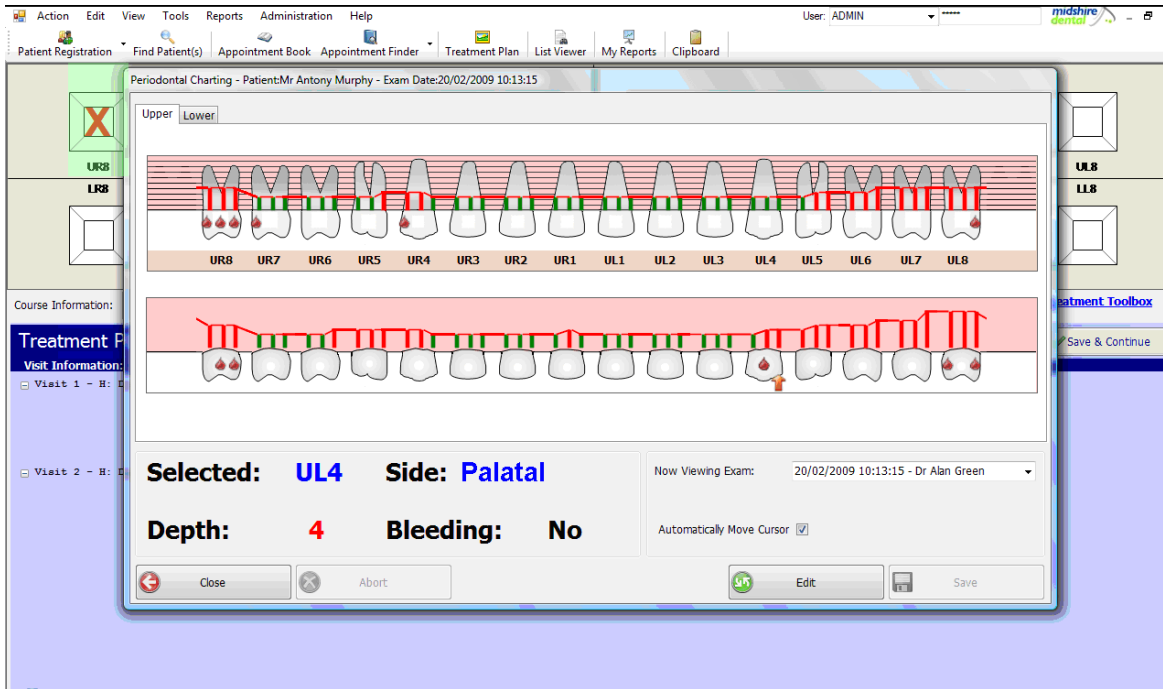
Action Edit View Tools Reports Administration Help

User: ADMIN *****

midshire dental

Patient Registration Find Patient(s) Appointment Book Appointment Finder Treatment Plan List Viewer My Reports Clipboard

UR8 UL8

LR8 LL8

Course Information:

Treatment Toolbox

Treatment P

Visit Information:

Save & Continue

Visit 1 - H: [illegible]

Visit 2 - H: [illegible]

Periodontal Charting - Patient:Mr Antony Murphy - Exam Date:20/02/2009 10:13:15

Upper Lower

UR8 UR7 UR6 UR5 UR4 UR3 UR2 UR1 UL1 UL2 UL3 UL4 UL5 UL6 UL7 UL8

Selected: UL4 Side: Palatal

Depth: 4 Bleeding: No

Now Viewing Exam: 20/02/2009 10:13:15 - Dr Alan Green

Automatically Move Cursor

Close Abort Edit Save